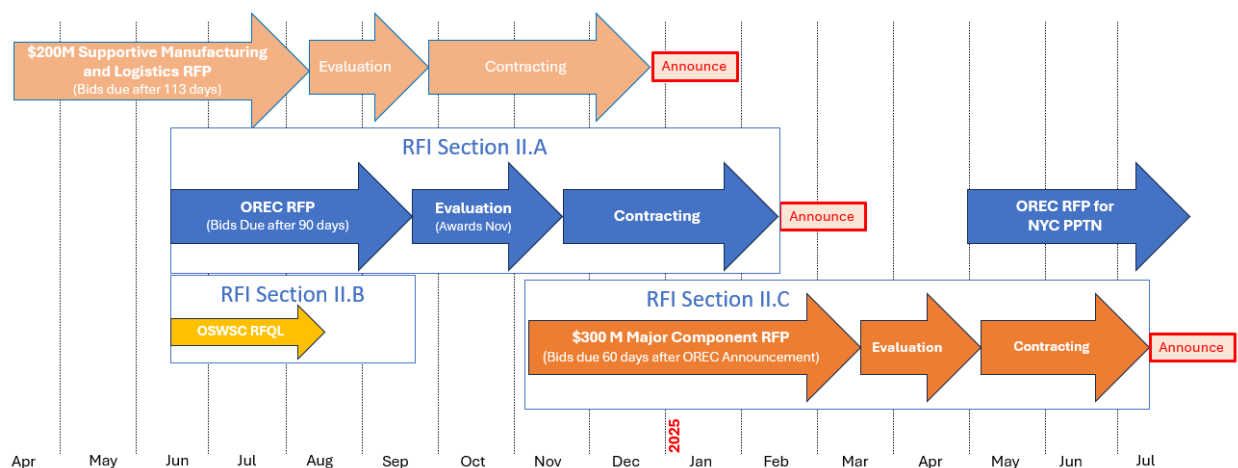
$200M Supportive Manufacturing and Logistics RFP
(Bids due after 113 days)

Evaluation

Contracting

Announce

RFI Section II.A

OREC RFP
(Bids Due after 90 days)

Evaluation
(Awards Nov)

Contracting

Announce

OREC RFP for NYC PPTN

RFI Section II.B

OSWSC RFQL

RFI Section II.C

$300 M Major Component RFP
(Bids due 60 days after OREC Announcement)

Evaluation

Contracting

Announce

2025

Apr May Jun Jul Aug Sep Oct Nov Dec Jan Feb Mar Apr May Jun Jul